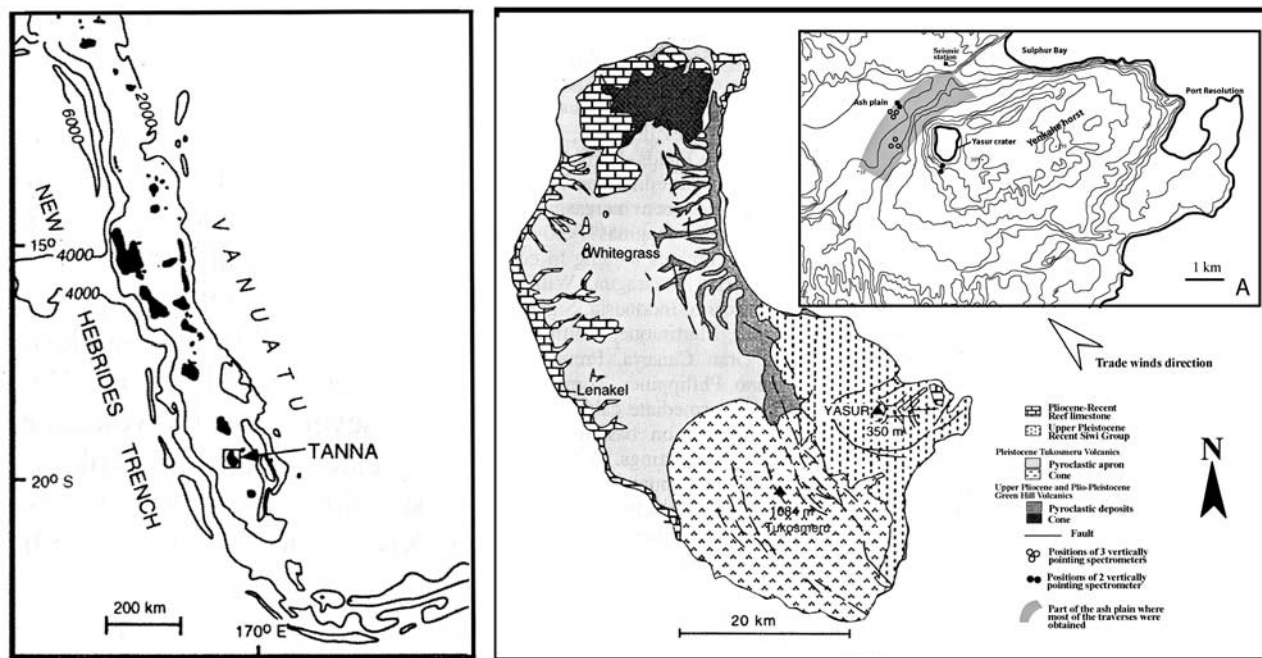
2000
6000
NEW
15°
4000
4000
HEBRIDES
TRENCH
VANUATU
TANNA
20° S
200 km
170° E

Whitegrass
Lenakel
YASUR
350 m
1084 m
Tukosmera
20 km

Seismic station
Sulphur Bay
Ash plain
Yasur crater
Yenkahe horst
Port Resolution
1 km
A

Trade winds direction

Pliocene-Recent Reef limestone
Upper Pleistocene Recent Siwi Group
Pleistocene Tukosmera Volcanics
Pyroclastic apron
Cone
Upper Pliocene and Plio-Pleistocene Green Hill Volcanics
Pyroclastic deposits
Cone
Fault
Positions of 3 vertically pointing spectrometers
Positions of 2 vertically pointing spectrometer
Part of the ash plain where most of the traverses were obtained

N